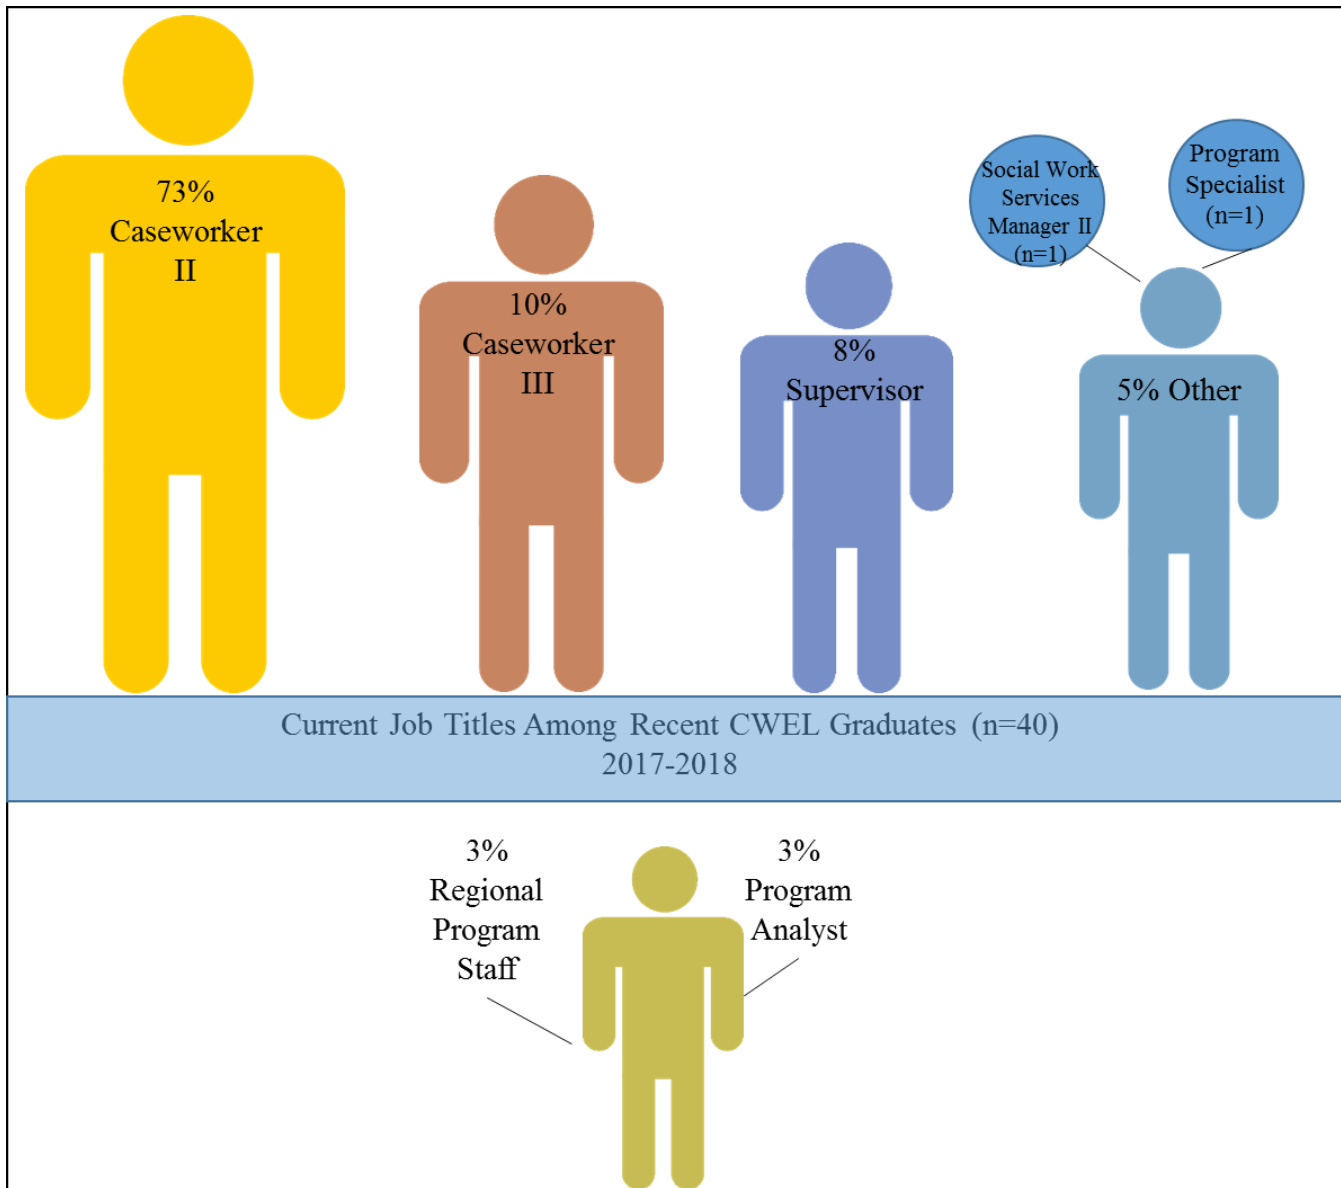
73%
Caseworker
II

10%
Caseworker
III

8%
Supervisor

Social Work Services Manager II (n=1)

Program Specialist (n=1)

5% Other

Current Job Titles Among Recent CWEL Graduates (n=40)
2017-2018

3%
Regional
Program
Staff

3%
Program
Analyst